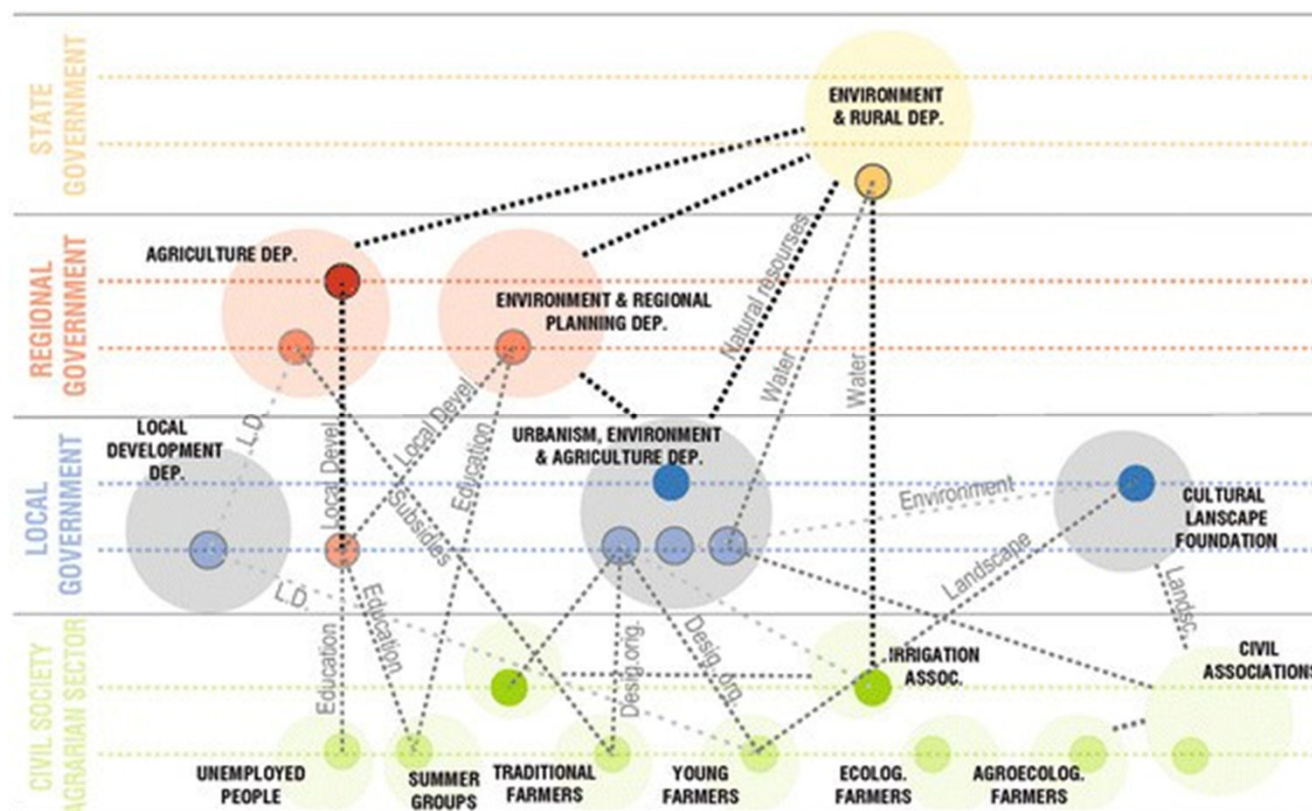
STATE GOVERNMENT

REGIONAL GOVERNMENT

LOCAL GOVERNMENT

CIVIL SOCIETY AGRARIAN SECTOR

ENVIRONMENT & RURAL DEP.

AGRICULTURE DEP.

ENVIRONMENT & REGIONAL PLANNING DEP.

LOCAL DEVELOPMENT DEP.

URBANISM, ENVIRONMENT & AGRICULTURE DEP.

CULTURAL LANSCAPE FOUNDATION

IRRIGATION ASSOC.

CIVIL ASSOCIATIONS

UNEMPLOYED PEOPLE

SUMMER GROUPS

TRADITIONAL FARMERS

YOUNG FARMERS

ECOLOG. FARMERS

AGROECOLOG. FARMERS

Natural resourses

Water

Water

L.D.

Local Devel.

Local Devel.

Subsides

Education

Environment

Landscape

Landsc.

L.D.

Education

Education

Desig.orig.

Desig.orig.